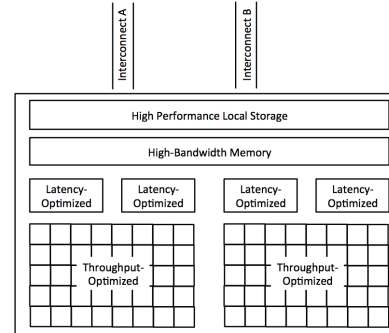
Interconnect A

Interconnect B

High Performance Local Storage

High-Bandwidth Memory

Latency-Optimized

Latency-Optimized

Latency-Optimized

Latency-Optimized

Throughput-Optimized

Throughput-Optimized